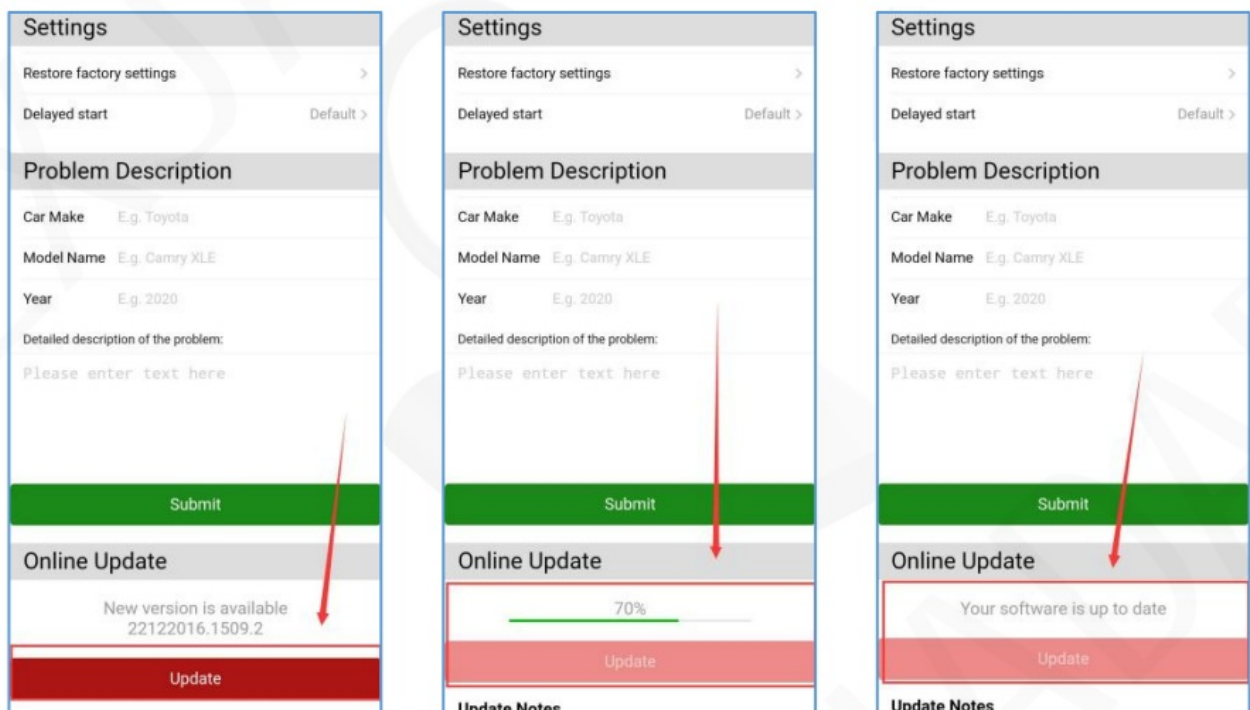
Settings

Restore factory settings >

Delayed start Default >

Problem Description

Car Make E.g. Toyota

Model Name E.g. Camry XLE

Year E.g. 2020

Detailed description of the problem:

Please enter text here

Submit

Online Update

New version is available
22122016.1509.2

Update

Settings

Restore factory settings >

Delayed start Default >

Problem Description

Car Make E.g. Toyota

Model Name E.g. Camry XLE

Year E.g. 2020

Detailed description of the problem:

Please enter text here

Submit

Online Update

70%

Update

Update Notes

Settings

Restore factory settings >

Delayed start Default >

Problem Description

Car Make E.g. Toyota

Model Name E.g. Camry XLE

Year E.g. 2020

Detailed description of the problem:

Please enter text here

Submit

Online Update

Your software is up to date

Update

Update Notes